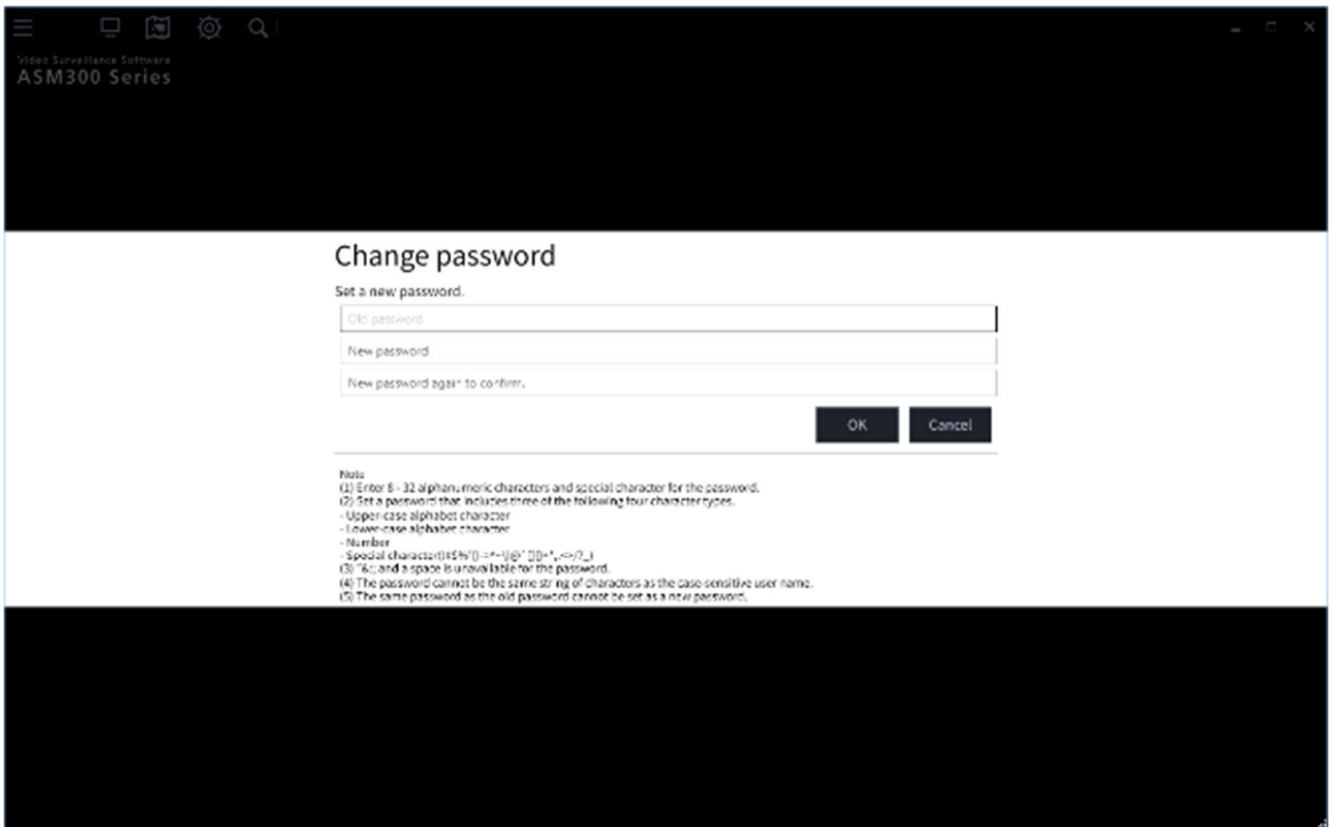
Video Surveillance Software
ASM300 Series

Change password

Set a new password.

Old password

New password

New password again to confirm.

OK

Cancel

Note
(1) Enter 8 - 32 alphanumeric characters and special character for the password.
(2) Set a password that includes three of the following four character types.
- Upper-case alphabet character
- Lower-case alphabet character
- Number
- Special character(!#$%'()-=^~\|@`[]{}+*,.<>/?_) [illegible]
(3) "&:; and a space is unavailable for the password.
(4) The password cannot be the same string of characters as the case-sensitive user name.
(5) The same password as the old password cannot be set as a new password.